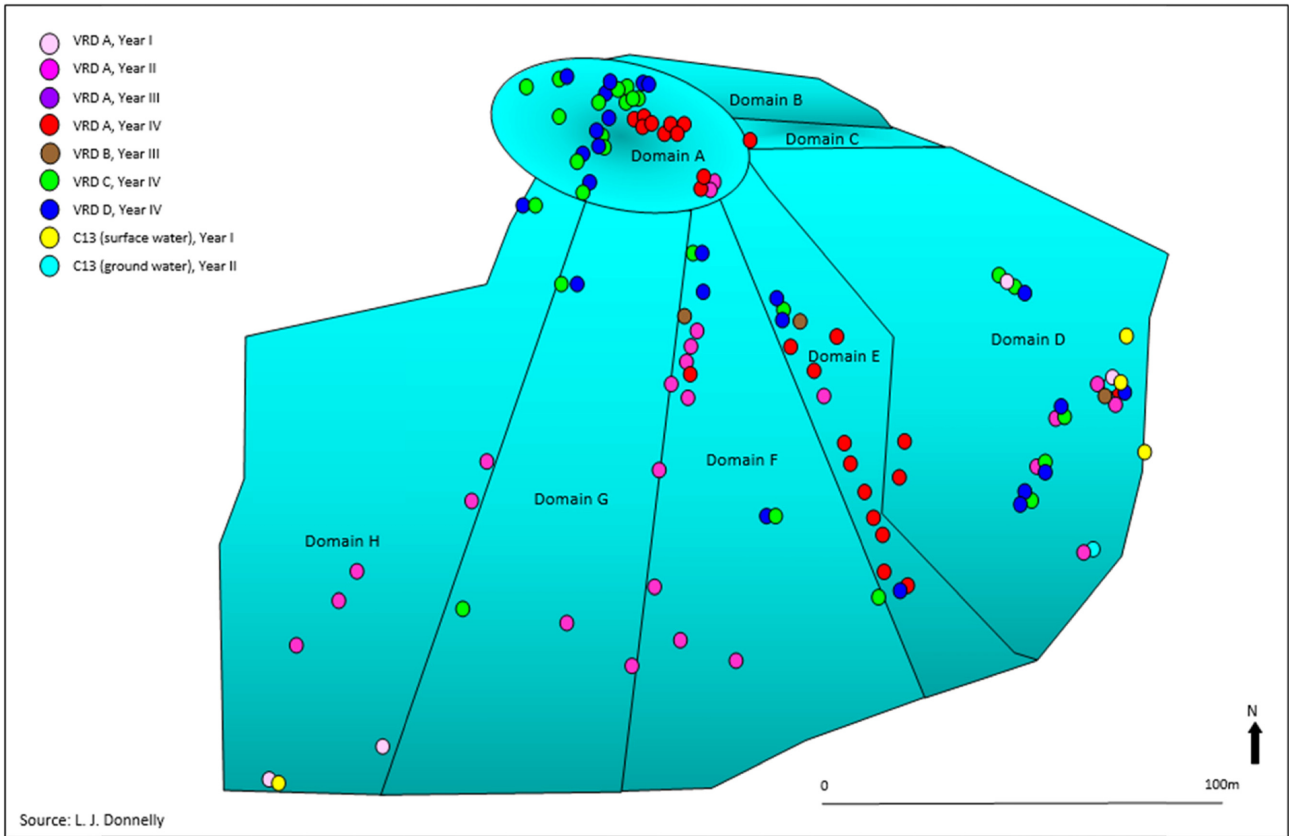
VRD A, Year I
VRD A, Year II
VRD A, Year III
VRD A, Year IV
VRD B, Year III
VRD C, Year IV
VRD D, Year IV
C13 (surface water), Year I
C13 (ground water), Year II

Domain B
Domain C
Domain A
Domain D
Domain E
Domain F
Domain G
Domain H

N

0
100m

Source: L. J. Donnelly